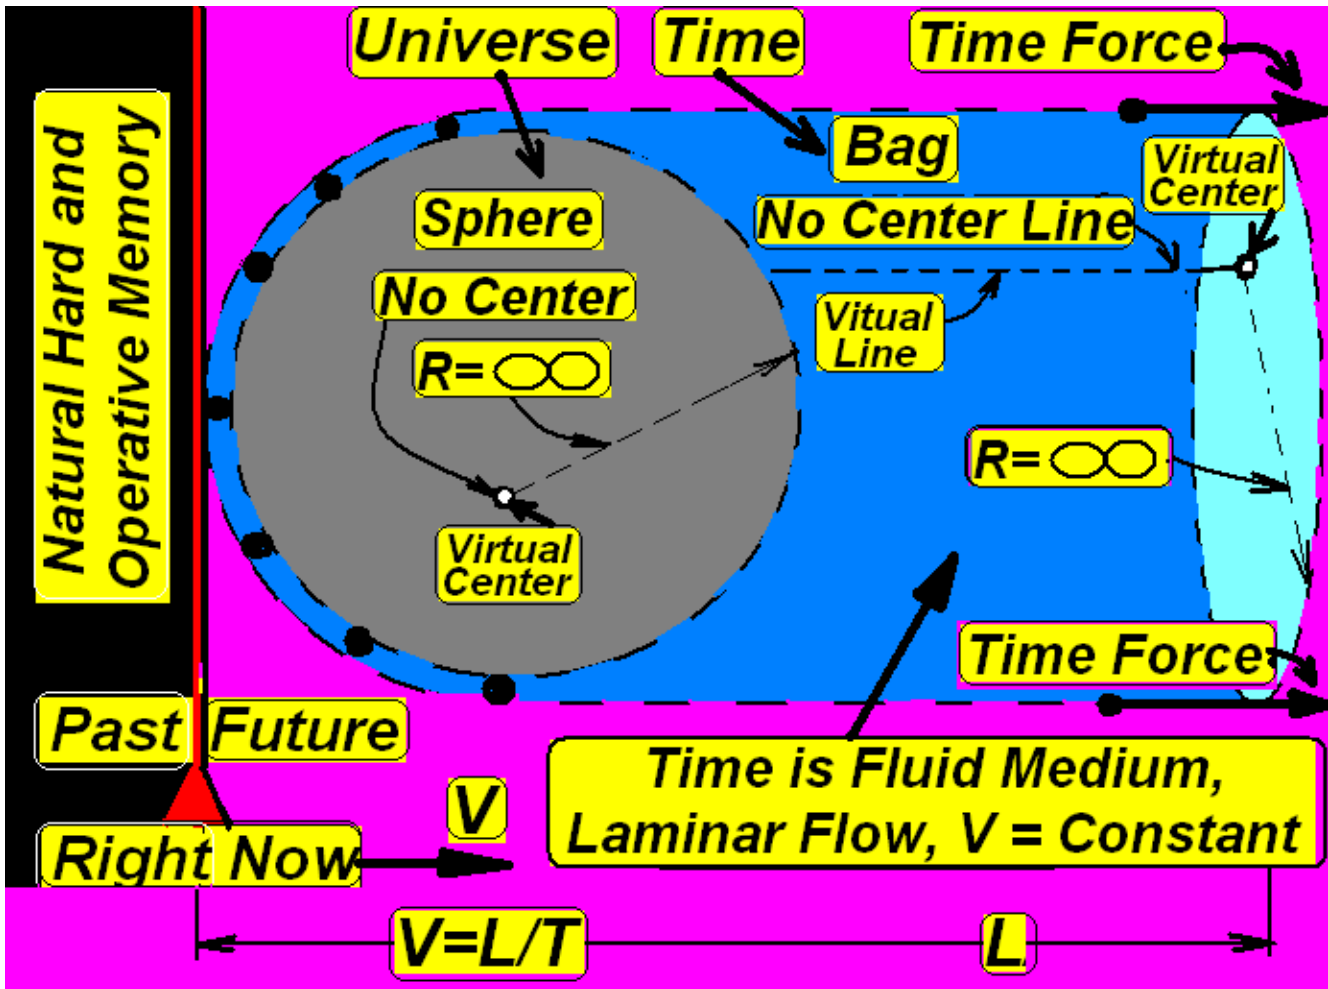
Natural Hard and Operative Memory

Universe

Time

Time Force

Bag

Virtual Center

Sphere

No Center Line

No Center

Vitual Line

$R=\infty$

$R=\infty$

Virtual Center

Time Force

Past

Future

Time is Fluid Medium, Laminar Flow, V = Constant

V

Right Now

V=L/T

L